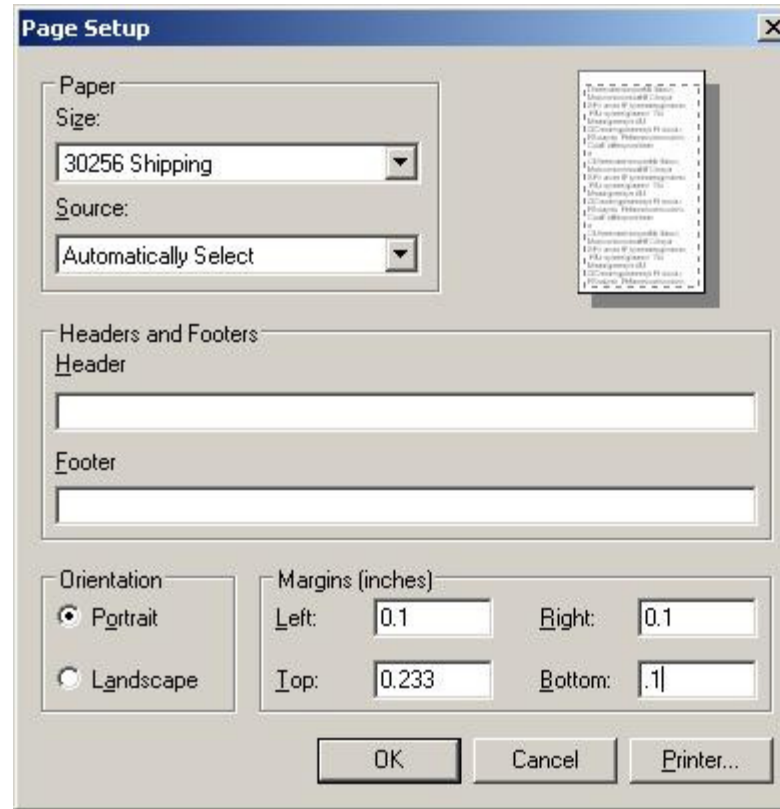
Page Setup

Paper
Size:
30256 Shipping
Source:
Automatically Select

Headers and Footers
Header

Footer

Orientation
Portrait
Landscape

Margins (inches)
Left: 0.1
Right: 0.1
Top: 0.233
Bottom: .1

OK
Cancel
Printer...